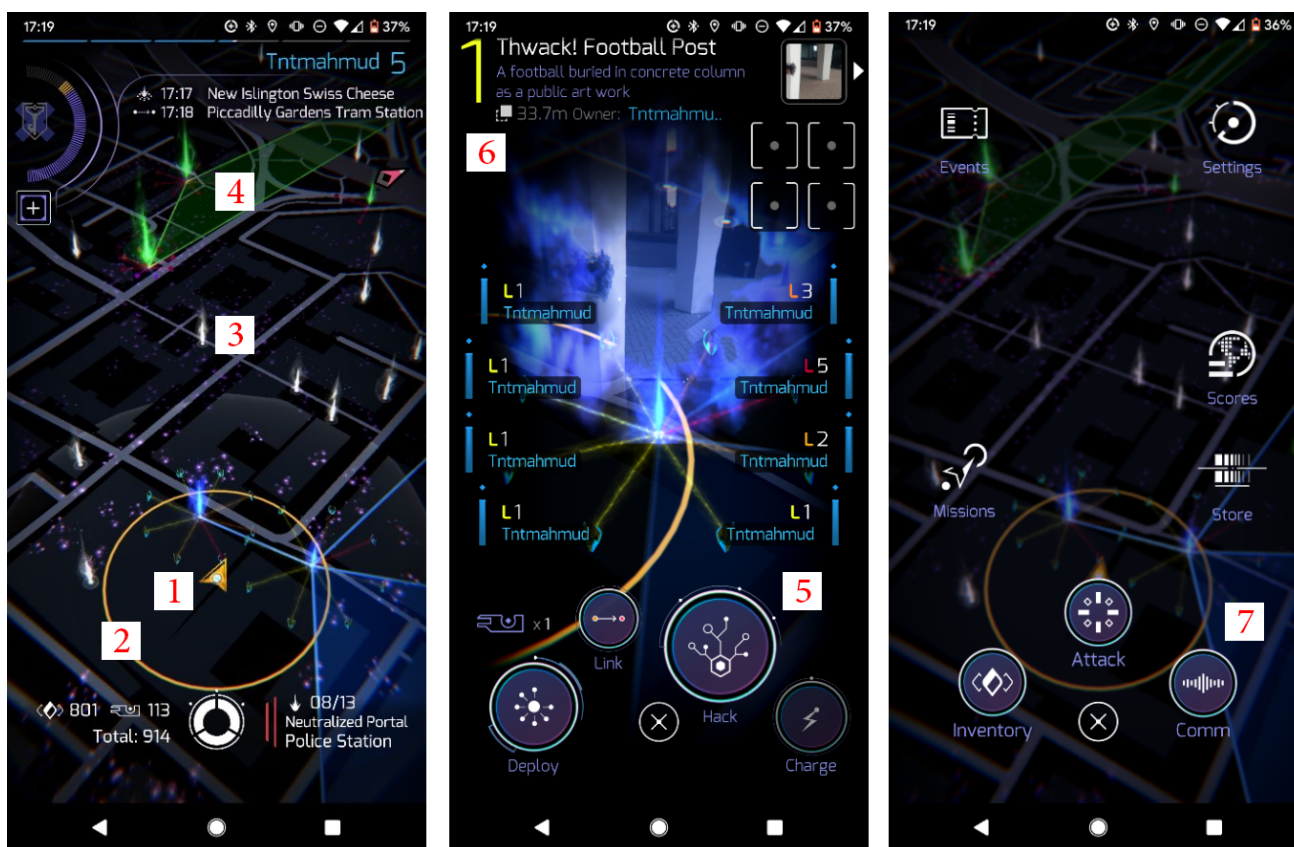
17:19 37%

Tntmahmud 5

17:17 New Islington Swiss Cheese
17:18 Piccadilly Gardens Tram Station

4

3

1

2

801 113
Total: 914

08/13
Neutralized Portal
Police Station

17:19 37%

1 Thwack! Football Post
A football buried in concrete column as a public art work
33.7m Owner: Tntmahmu..

6

L1 Tntmahmud
L3 Tntmahmud
L1 Tntmahmud
L5 Tntmahmud
L1 Tntmahmud
L2 Tntmahmud
L1 Tntmahmud
L1 Tntmahmud

x1

Link

5

Hack

Deploy

Charge

17:19 36%

Events

Settings

Scores

Missions

Store

7

Attack

Inventory

Comm